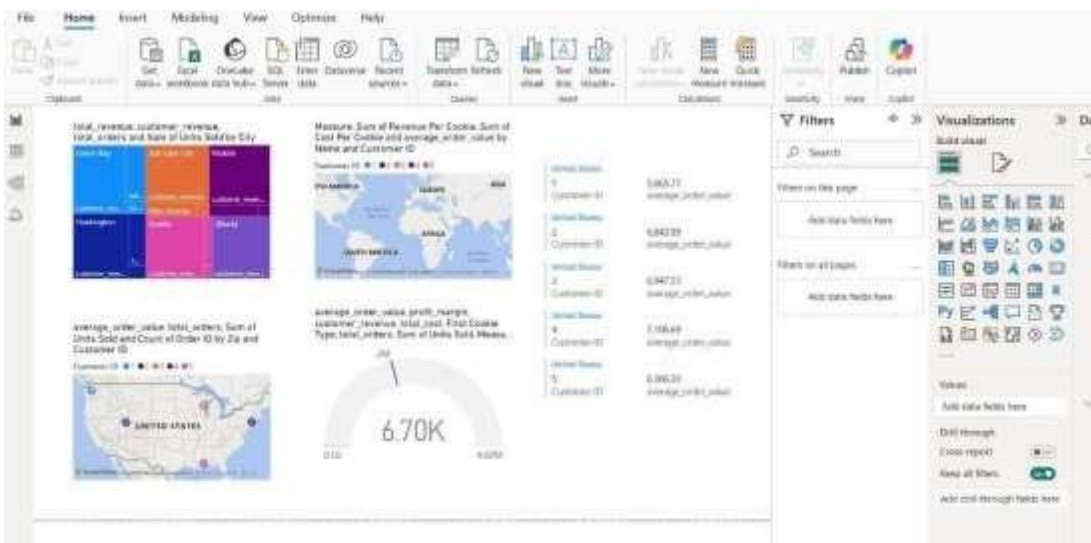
File Home Insert Modeling View Optimize Help

Get data Excel workbook OneLake data hub SQL Server Enter data Dataverse Recent sources Transform data Refresh New visual Text box More visuals New measure Quick measure Publish Copilot

Data Queries Insert Calculations Sensitivity Share Copilot

total_revenue,customer_revenue, total_orders and Sum of Units Sold by City

Measure, Sum of Revenue Per Cookie, Sum of Cost Per Cookie and average_order_value by Name and Customer ID

NORTH AMERICA EUROPE ASIA AFRICA SOUTH AMERICA

United States 1 Customer ID 5,468.77 average_order_value

United States 2 Customer ID 6,843.99 average_order_value

United States 3 Customer ID 6,947.53 average_order_value

United States 4 Customer ID 7,108.69 average_order_value

United States 5 Customer ID 6,366.33 average_order_value

average_order_value, total_orders, Sum of Units Sold and Count of Order ID by Zip and Customer ID

UNITED STATES

average_order_value, profit_margin, customer_revenue, total_cost, First Cookie Type, total_orders, Sum of Units Sold, Measu...

6.70K

Filters

Search

Filters on this page

Add data fields here

Filters on all pages

Add data fields here

Visualizations

Build visual

Values

Add data fields here

Drill through

Cross-report

Keep all filters

Add drill-through fields here